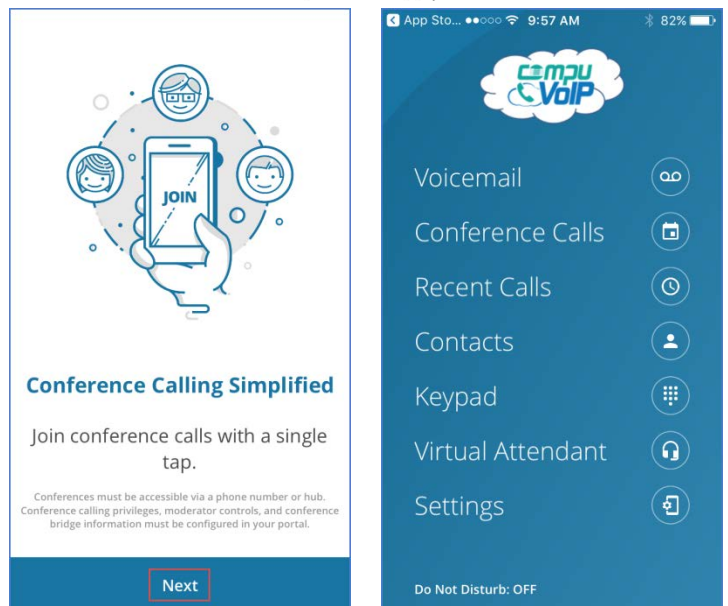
JOIN

Conference Calling Simplified

Join conference calls with a single tap.

Conferences must be accessible via a phone number or hub. Conference calling privileges, moderator controls, and conference bridge information must be configured in your portal.

Next

App Sto... ●●○○○ 9:57 AM 82%

compu VoIP

Voicemail

Conference Calls

Recent Calls

Contacts

Keypad

Virtual Attendant

Settings

Do Not Disturb: OFF